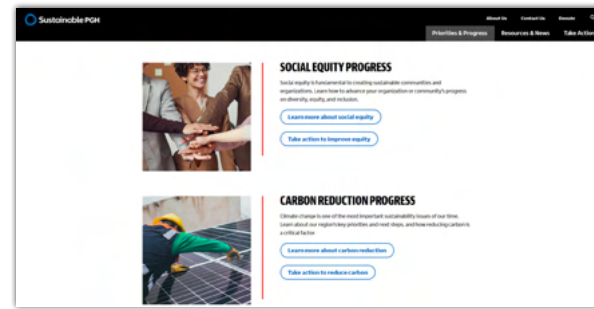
Sustainable PGH

About Us Contact Us Donate

Priorities & Progress Resources & News Take Action

SOCIAL EQUITY PROGRESS

Social equity is fundamental to creating sustainable communities and organizations. Learn how to advance your organization or community's progress on diversity, equity, and inclusion.

Learn more about social equity

Take action to improve equity

CARBON REDUCTION PROGRESS

Climate change is one of the most important sustainability issues of our time. Learn about our region's key priorities and next steps, and how reducing carbon is a critical factor

Learn more about carbon reduction

Take action to reduce carbon